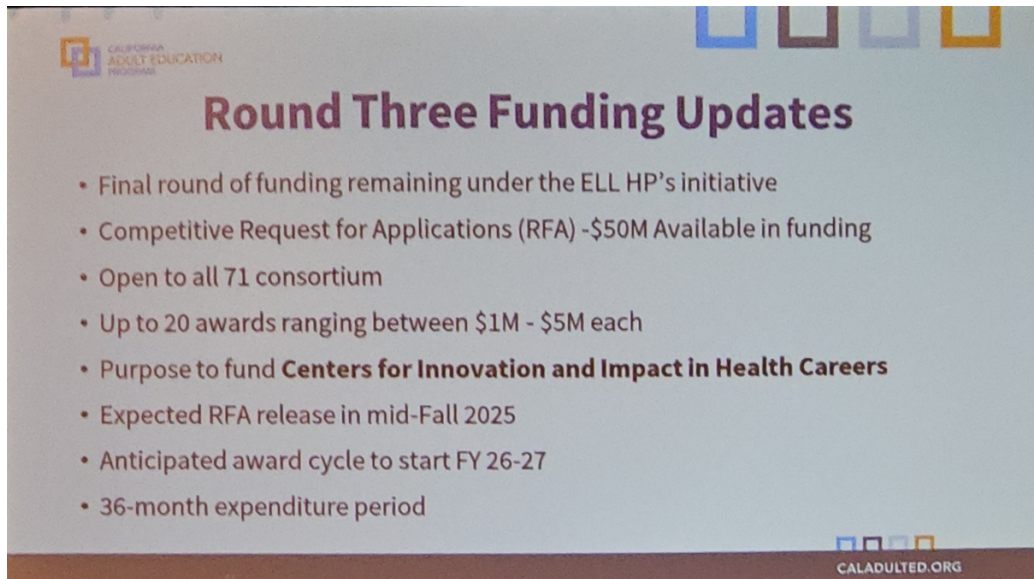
CALIFORNIA ADULT EDUCATION PROGRAM

Round Three Funding Updates

• Final round of funding remaining under the ELL HP's initiative
• Competitive Request for Applications (RFA) -\$50M Available in funding
• Open to all 71 consortium
• Up to 20 awards ranging between \$1M - \$5M each
• Purpose to fund **Centers for Innovation and Impact in Health Careers**
• Expected RFA release in mid-Fall 2025
• Anticipated award cycle to start FY 26-27
• 36-month expenditure period

CALADULTED.ORG